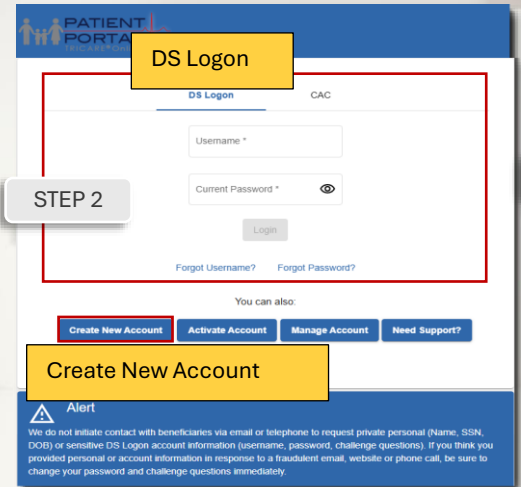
PATIENT PORTAL TRICARE ONLINE

DS Logon

DS Logon

CAC

STEP 2

Username *

Current Password *

Login

Forgot Username?

Forgot Password?

You can also:

Create New Account

Activate Account

Manage Account

Need Support?

Create New Account

Alert

We do not initiate contact with beneficiaries via email or telephone to request private personal (Name, SSN, DOB) or sensitive DS Logon account information (username, password, challenge questions). If you think you provided personal or account information in response to a fraudulent email, website or phone call, be sure to change your password and challenge questions immediately.